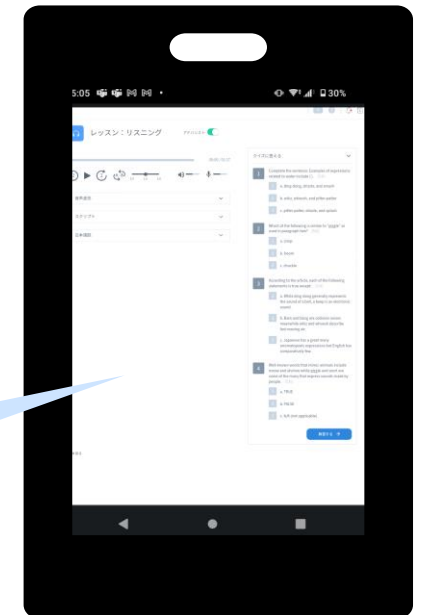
5:05

30%

レッスン：リスニング

英語選択

スクリプト

日本語訳

クイズに答える

1

Complete the sentence: Examples of onomatopoeia are...

a. ding dong, drizzle, and mouse

b. oinks, wiiooo, and yellow quake

c. yellow quake, oinkers, and quack

2

Which of the following is similar to "giggle" in word in paragraph two?

a. Crisp

b. Slurm

c. chuckle

3

According to the article, each of the following statements is true except...

a. While ding dong generally represents the sound of a bell, a hissing is an electronic sound.

b. Black and blue are common sound representations and animals describe feelings...

c. Japanese has a great many onomatopoeic expressions but English has comparatively few.

4

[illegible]

a. TRUE

b. FALSE

c. N/A (not applicable)

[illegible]